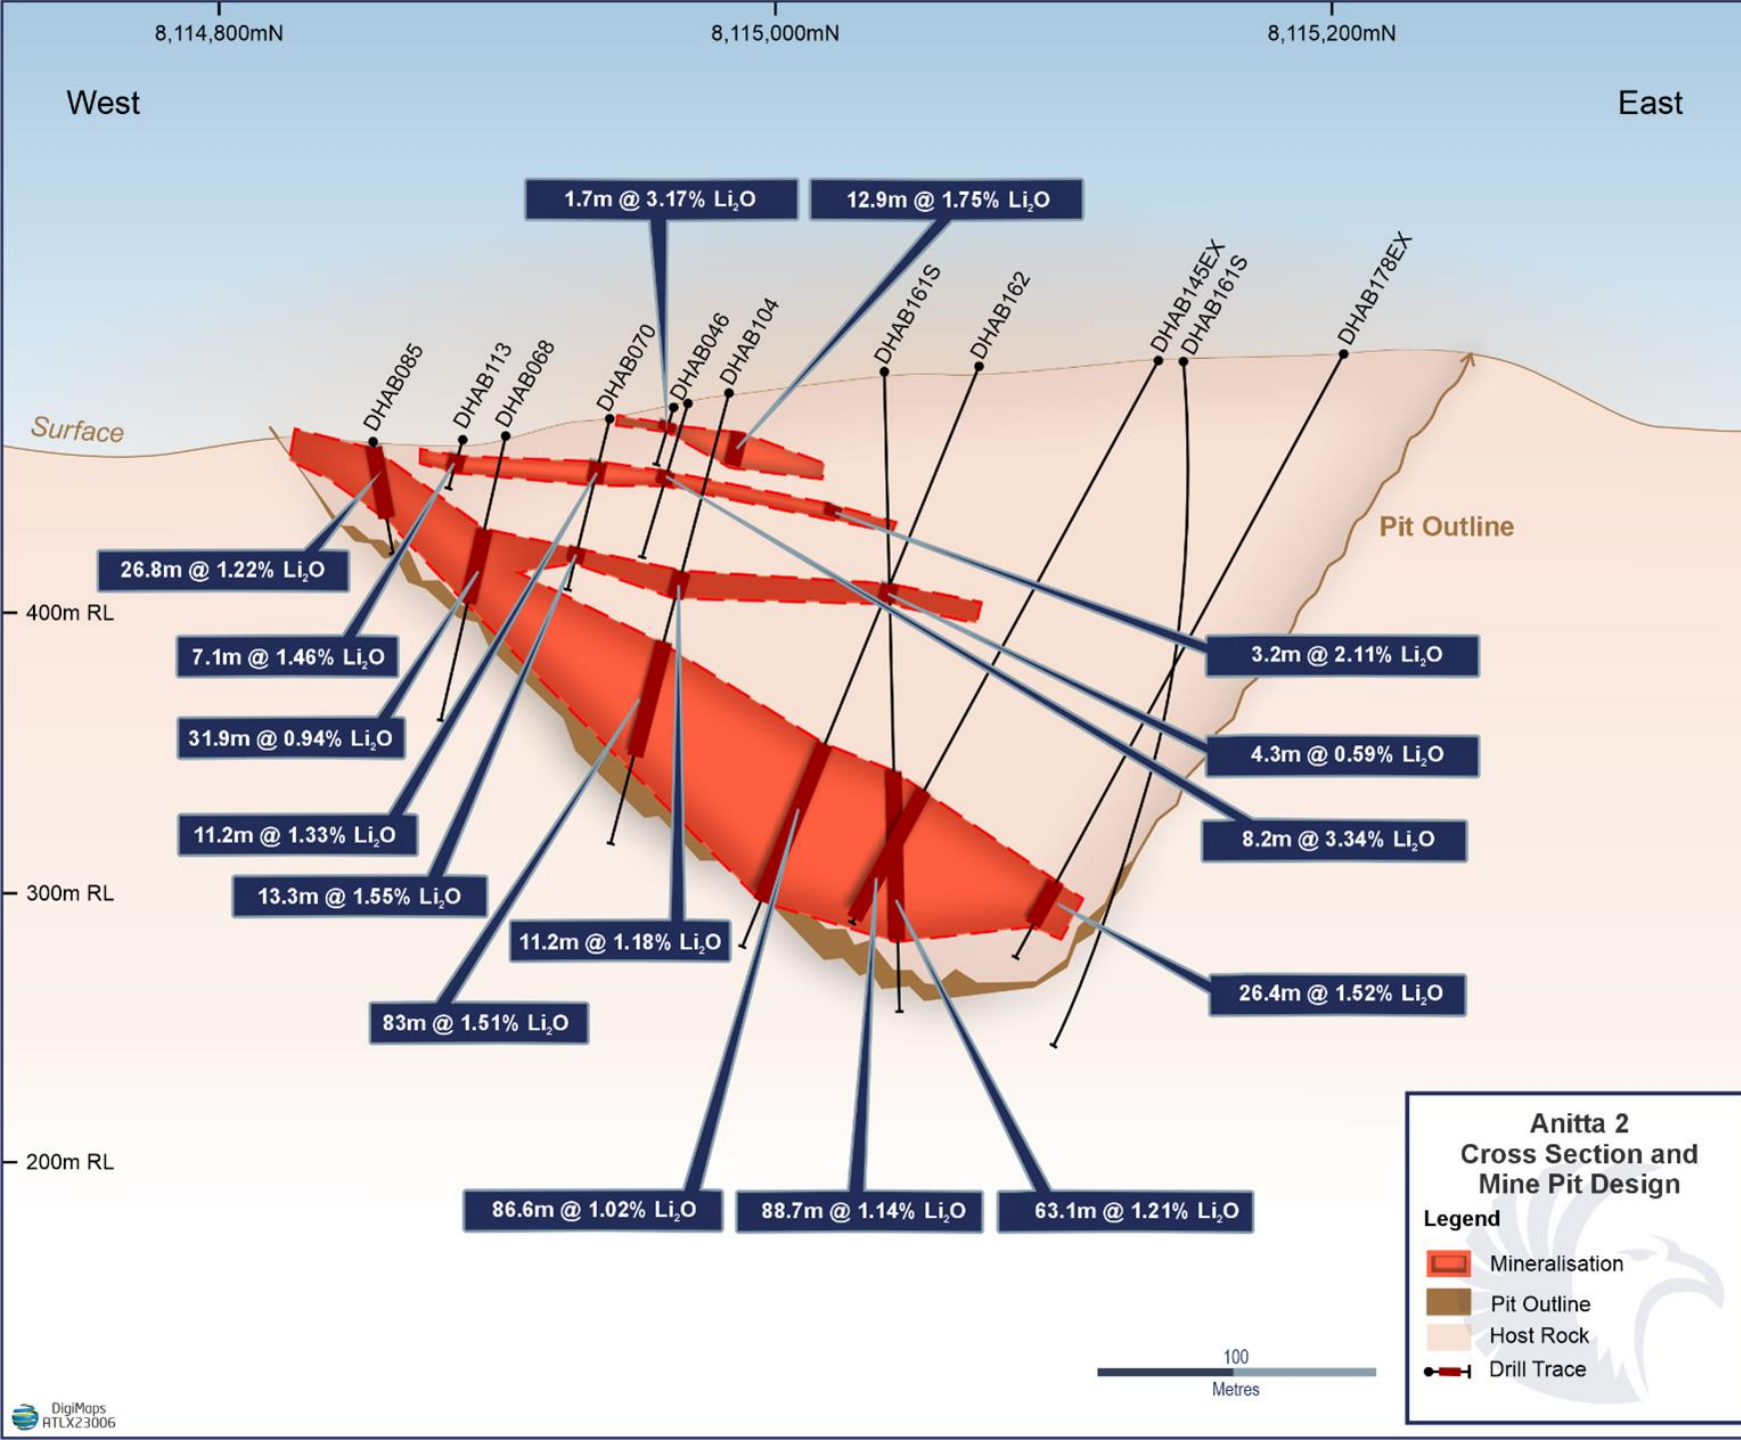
8,114,800mN
8,115,000mN
8,115,200mN

West

East

1.7m @ 3.17% $Li_2O$

12.9m @ 1.75% $Li_2O$

DHAB085
DHAB113
DHAB068
DHAB070
DHAB046
DHAB104
DHAB161S
DHAB162
DHAB145EX
DHAB161S
DHAB178EX

Surface

Pit Outline

26.8m @ 1.22% $Li_2O$

400m RL

7.1m @ 1.46% $Li_2O$

3.2m @ 2.11% $Li_2O$

31.9m @ 0.94% $Li_2O$

4.3m @ 0.59% $Li_2O$

11.2m @ 1.33% $Li_2O$

8.2m @ 3.34% $Li_2O$

300m RL

13.3m @ 1.55% $Li_2O$

11.2m @ 1.18% $Li_2O$

26.4m @ 1.52% $Li_2O$

83m @ 1.51% $Li_2O$

200m RL

86.6m @ 1.02% $Li_2O$

88.7m @ 1.14% $Li_2O$

63.1m @ 1.21% $Li_2O$

Anitta 2
Cross Section and
Mine Pit Design
Legend
Mineralisation
Pit Outline
Host Rock
Drill Trace

100
Metres

DigiMaps
ATLX23006